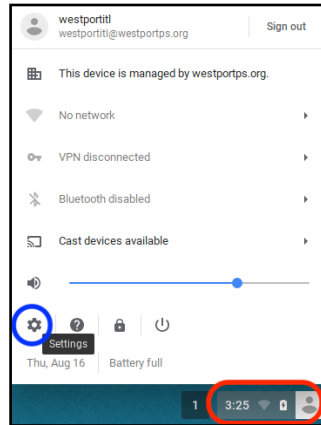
westportitl
westportitl@westportps.org

Sign out

This device is managed by westportps.org.

No network

VPN disconnected

Bluetooth disabled

Cast devices available

Settings

Thu, Aug 16

Battery full

1

3:25